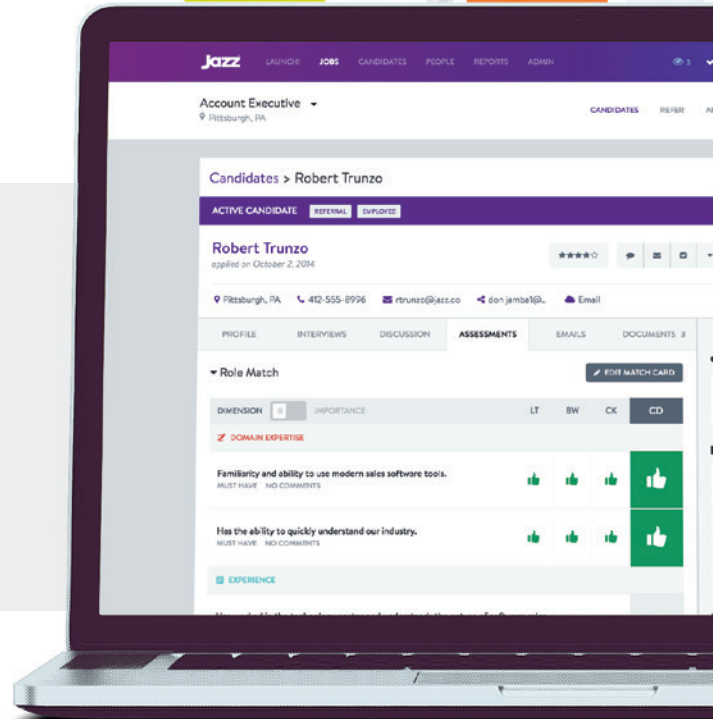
Jazz LAUNCH JOBS CANDIDATES PEOPLE REPORTS ADMIN

Account Executive
Pittsburgh, PA

CANDIDATES REFER A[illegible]

Candidates > Robert Trunzo

ACTIVE CANDIDATE REFERRAL EMPLOYEE

Robert Trunzo
applied on October 2, 2014

Pittsburgh, PA 412-555-8996 rtrunzo@jazz.co don jambal@... Email

PROFILE INTERVIEWS DISCUSSION ASSESSMENTS EMAILS DOCUMENTS 3

Role Match

EDIT MATCH CARD

DIMENSION IMPORTANCE LT BW CK CD

DOMAIN EXPERTISE

Familiarity and ability to use modern sales software tools.
MUST HAVE NO COMMENTS

Has the ability to quickly understand our industry.
MUST HAVE NO COMMENTS

EXPERIENCE

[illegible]